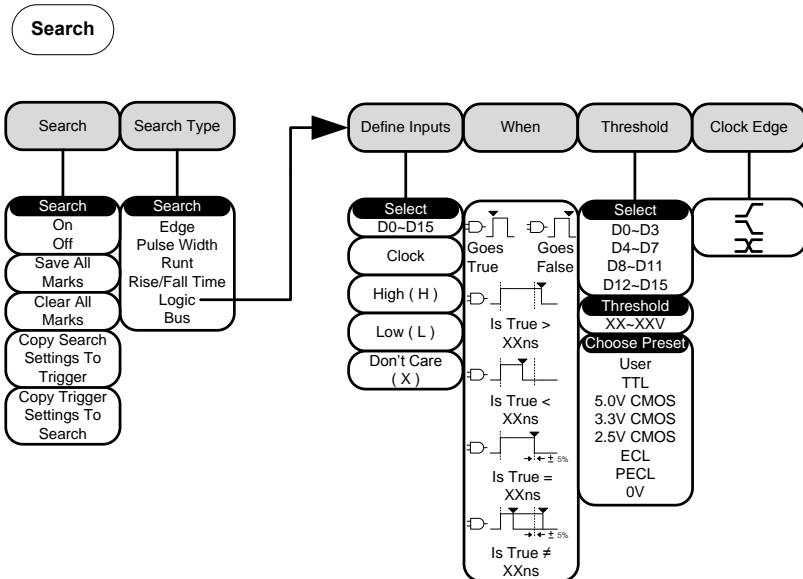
Search

Search

Search Type

Define Inputs

When

Threshold

Clock Edge

Search
On
Off

Save All Marks

Clear All Marks

Copy Search Settings To Trigger

Copy Trigger Settings To Search

Search
Edge
Pulse Width
Runt
Rise/Fall Time
Logic
Bus

Select
D0~D15

Clock

High ( H )

Low ( L )

Don't Care ( X )

Goes True

Goes False

Is True > XXns

Is True < XXns

± 5%

Is True = XXns

± 5%

Is True ≠ XXns

Select
D0~D3
D4~D7
D8~D11
D12~D15

Threshold
XX~XXV

Choose Preset
User
TTL
5.0V CMOS
3.3V CMOS
2.5V CMOS
ECL
PECL
0V